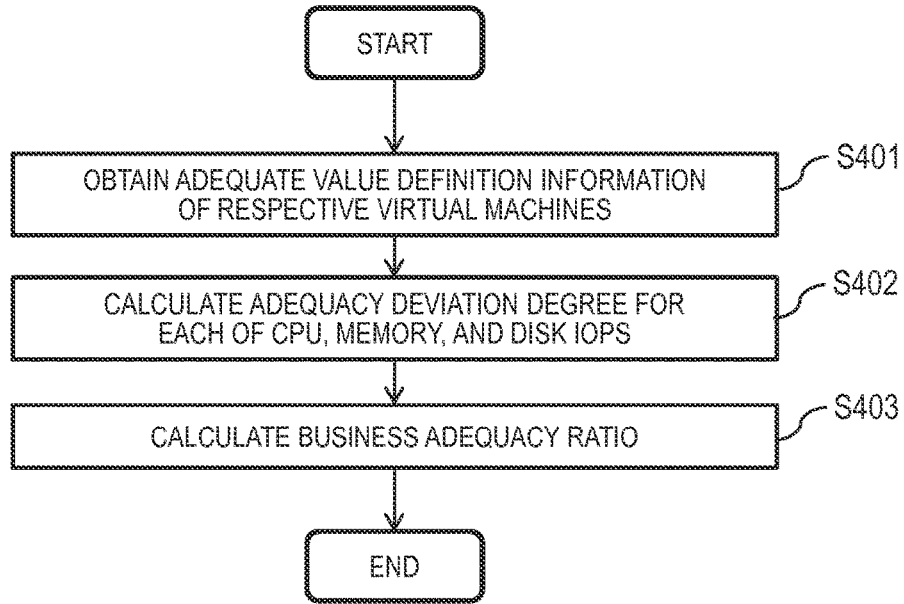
START

OBTAIN ADEQUATE VALUE DEFINITION INFORMATION OF RESPECTIVE VIRTUAL MACHINES

S401

CALCULATE ADEQUACY DEVIATION DEGREE FOR EACH OF CPU, MEMORY, AND DISK IOPS

S402

CALCULATE BUSINESS ADEQUACY RATIO

S403

END